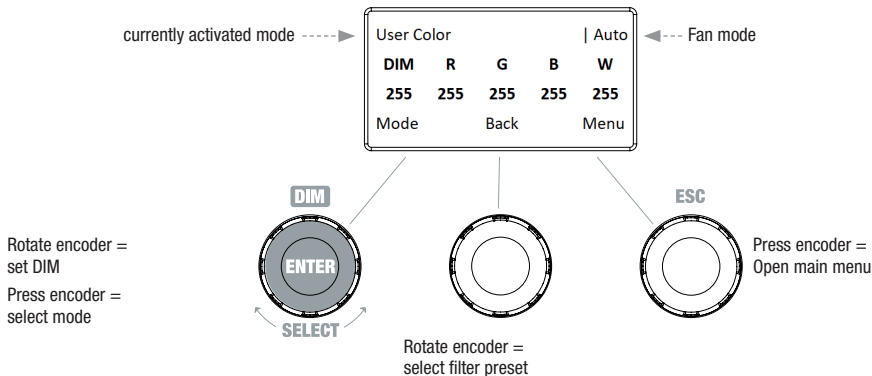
currently activated mode

User Color | Auto

Fan mode

| DIM | R | G | B | W |
|---|---|---|---|---|
| 255 | 255 | 255 | 255 | 255 |

Mode Back Menu

DIM

ENTER

SELECT

ESC

Rotate encoder = set DIM

Press encoder = select mode

Rotate encoder = select filter preset

Press encoder = Open main menu